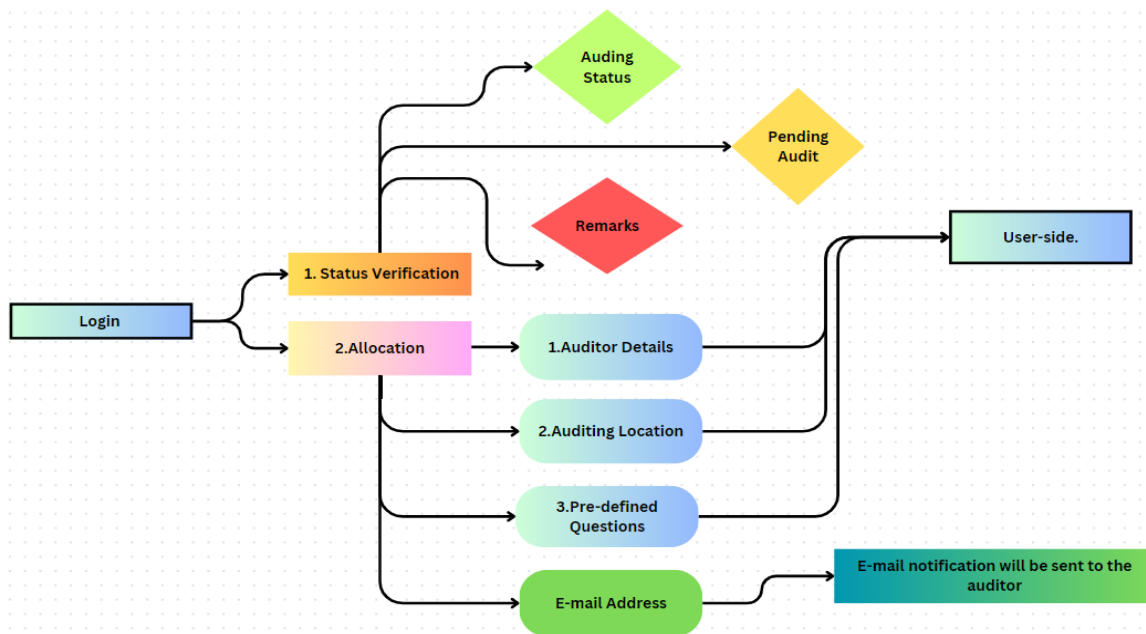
Auding Status

Pending Audit

Remarks

User-side.

1. Status Verification

Login

2.Allocation

1.Auditor Details

2.Auditing Location

3.Pre-defined Questions

E-mail Address

E-mail notification will be sent to the auditor